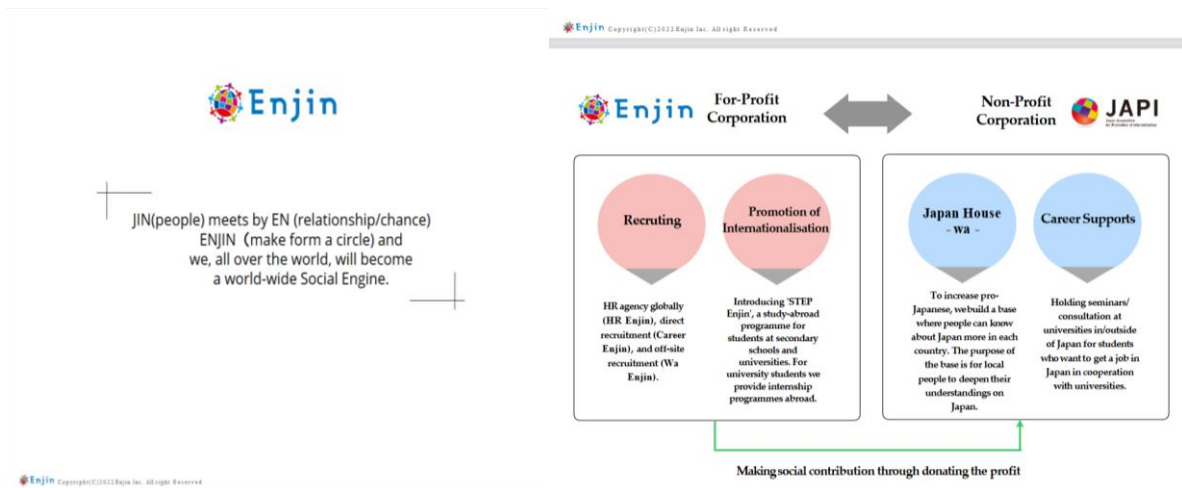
Enjin

JIN(people) meets by EN (relationship/chance) ENJIN（make form a circle) and we, all over the world, will become a world-wide Social Engine.

Enjin Copyright(C)2022Enjin Inc. All right Reserved

Enjin Copyright(C)2022Enjin Inc. All right Reserved

Enjin For-Profit Corporation

Non-Profit Corporation JAPI

Recruting

Promotion of Internationalisation

HR agency globally (HR Enjin), direct recruitment (Career Enjin), and off-site recruitment (Wa Enjin).

Introducing 'STEP Enjin', a study-abroad programme for students at secondary schools and universities. For university students we provide internship programmes abroad.

Japan House - wa -

Career Supports

To increase pro-Japanese, webuild a base where people can know about Japan more in each country. The purpose of the base is for local people to deepen their understandings on Japan.

Holding seminars/ consultation at universities in/outside of Japan for students who want to get a job in Japan in cooperation with universities.

Making social contribution through donating the profit